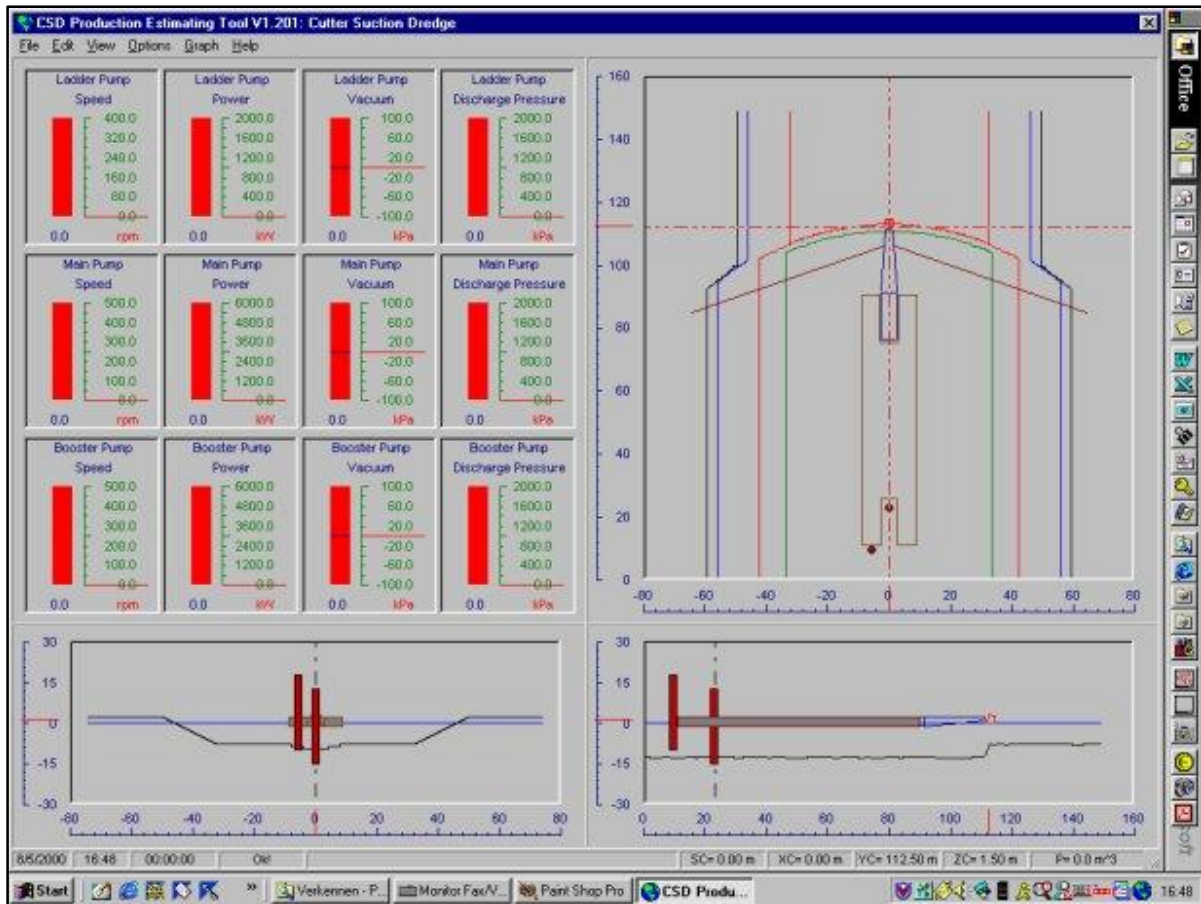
CSD Production Estimating Tool V1.201: Cutter Suction Dredge

File Edit View Options Graph Help

Ladder Pump Speed
400.0
320.0
240.0
160.0
80.0
0.0
0.0 rpm

Ladder Pump Power
2000.0
1600.0
1200.0
800.0
400.0
0.0
0.0 kW

Ladder Pump Vacuum
100.0
60.0
20.0
-20.0
-60.0
-100.0
0.0 kPa

Ladder Pump Discharge Pressure
2000.0
1600.0
1200.0
800.0
400.0
0.0
0.0 kPa

Main Pump Speed
500.0
400.0
300.0
200.0
100.0
0.0
0.0 rpm

Main Pump Power
6000.0
4800.0
3600.0
2400.0
1200.0
0.0
0.0 kW

Main Pump Vacuum
100.0
60.0
20.0
-20.0
-60.0
-100.0
0.0 kPa

Main Pump Discharge Pressure
2000.0
1600.0
1200.0
800.0
400.0
0.0
0.0 kPa

Booster Pump Speed
500.0
400.0
300.0
200.0
100.0
0.0
0.0 rpm

Booster Pump Power
6000.0
4800.0
3600.0
2400.0
1200.0
0.0
0.0 kW

Booster Pump Vacuum
100.0
60.0
20.0
-20.0
-60.0
-100.0
0.0 kPa

Booster Pump Discharge Pressure
2000.0
1600.0
1200.0
800.0
400.0
0.0
0.0 kPa

160 140 120 100 80 60 40 20 0
-80 -60 -40 -20 0 20 40 60 80

30 15 0 -15 -30
-80 -60 -40 -20 0 20 40 60 80

30 15 0 -15 -30
0 20 40 60 80 100 120 140 160

8/6/2000 | 16:46 | 00:00:00 | Ok! | SC= 0.00 m | XC= 0.00 m | YC= 112.50 m | ZC= 1.50 m | P= 0.0 m^3

Start | Verkennen - P... | Monitor Fax/V... | Paint Shop Pro | CSD Produ... | 16:48

Office